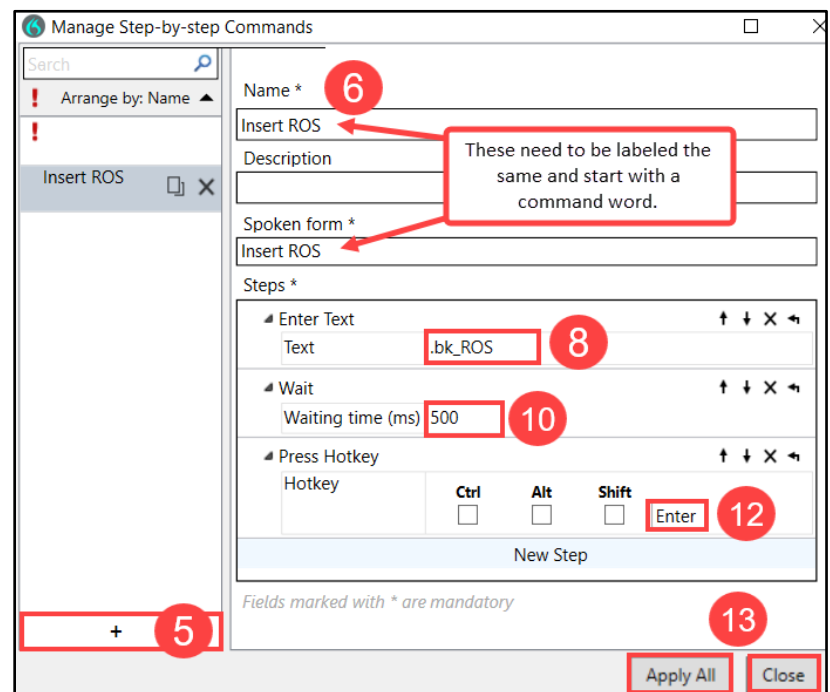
Manage Step-by-step Commands

Search

! Arrange by: Name

!

Insert ROS

+

5

Name *

6

Insert ROS

These need to be labeled the same and start with a command word.

Description

Spoken form *

Insert ROS

Steps *

Enter Text

Text .bk_ROS

8

Wait

Waiting time (ms) 500

10

Press Hotkey

Hotkey

Ctrl Alt Shift Enter

12

New Step

Fields marked with * are mandatory

13

Apply All Close